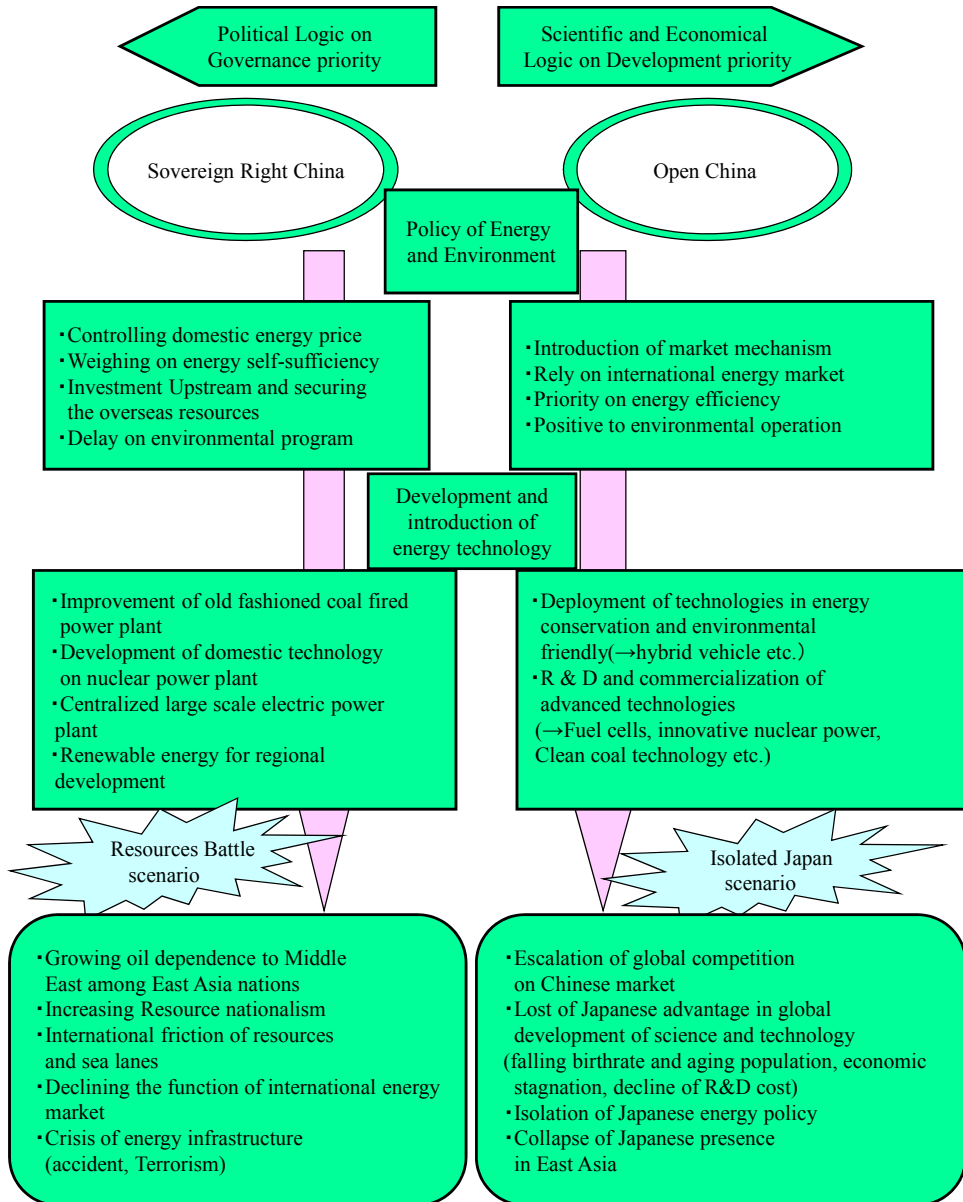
Political Logic on Governance priority

Scientific and Economical Logic on Development priority

Sovereign Right China

Open China

Policy of Energy and Environment

・Controlling domestic energy price
・Weighing on energy self-sufficiency
・Investment Upstream and securing the overseas resources
・Delay on environmental program

・Introduction of market mechanism
・Rely on international energy market
・Priority on energy efficiency
・Positive to environmental operation

Development and introduction of energy technology

・Improvement of old fashioned coal fired power plant
・Development of domestic technology on nuclear power plant
・Centralized large scale electric power plant
・Renewable energy for regional development

・Deployment of technologies in energy conservation and environmental friendly(→hybrid vehicle etc.)
・R & D and commercialization of advanced technologies (→Fuel cells, innovative nuclear power, Clean coal technology etc.)

Resources Battle scenario

Isolated Japan scenario

・Growing oil dependence to Middle East among East Asia nations
・Increasing Resource nationalism
・International friction of resources and sea lanes
・Declining the function of international energy market
・Crisis of energy infrastructure (accident, Terrorism)

・Escalation of global competition on Chinese market
・Lost of Japanese advantage in global development of science and technology (falling birthrate and aging population, economic stagnation, decline of R&D cost)
・Isolation of Japanese energy policy
・Collapse of Japanese presence in East Asia